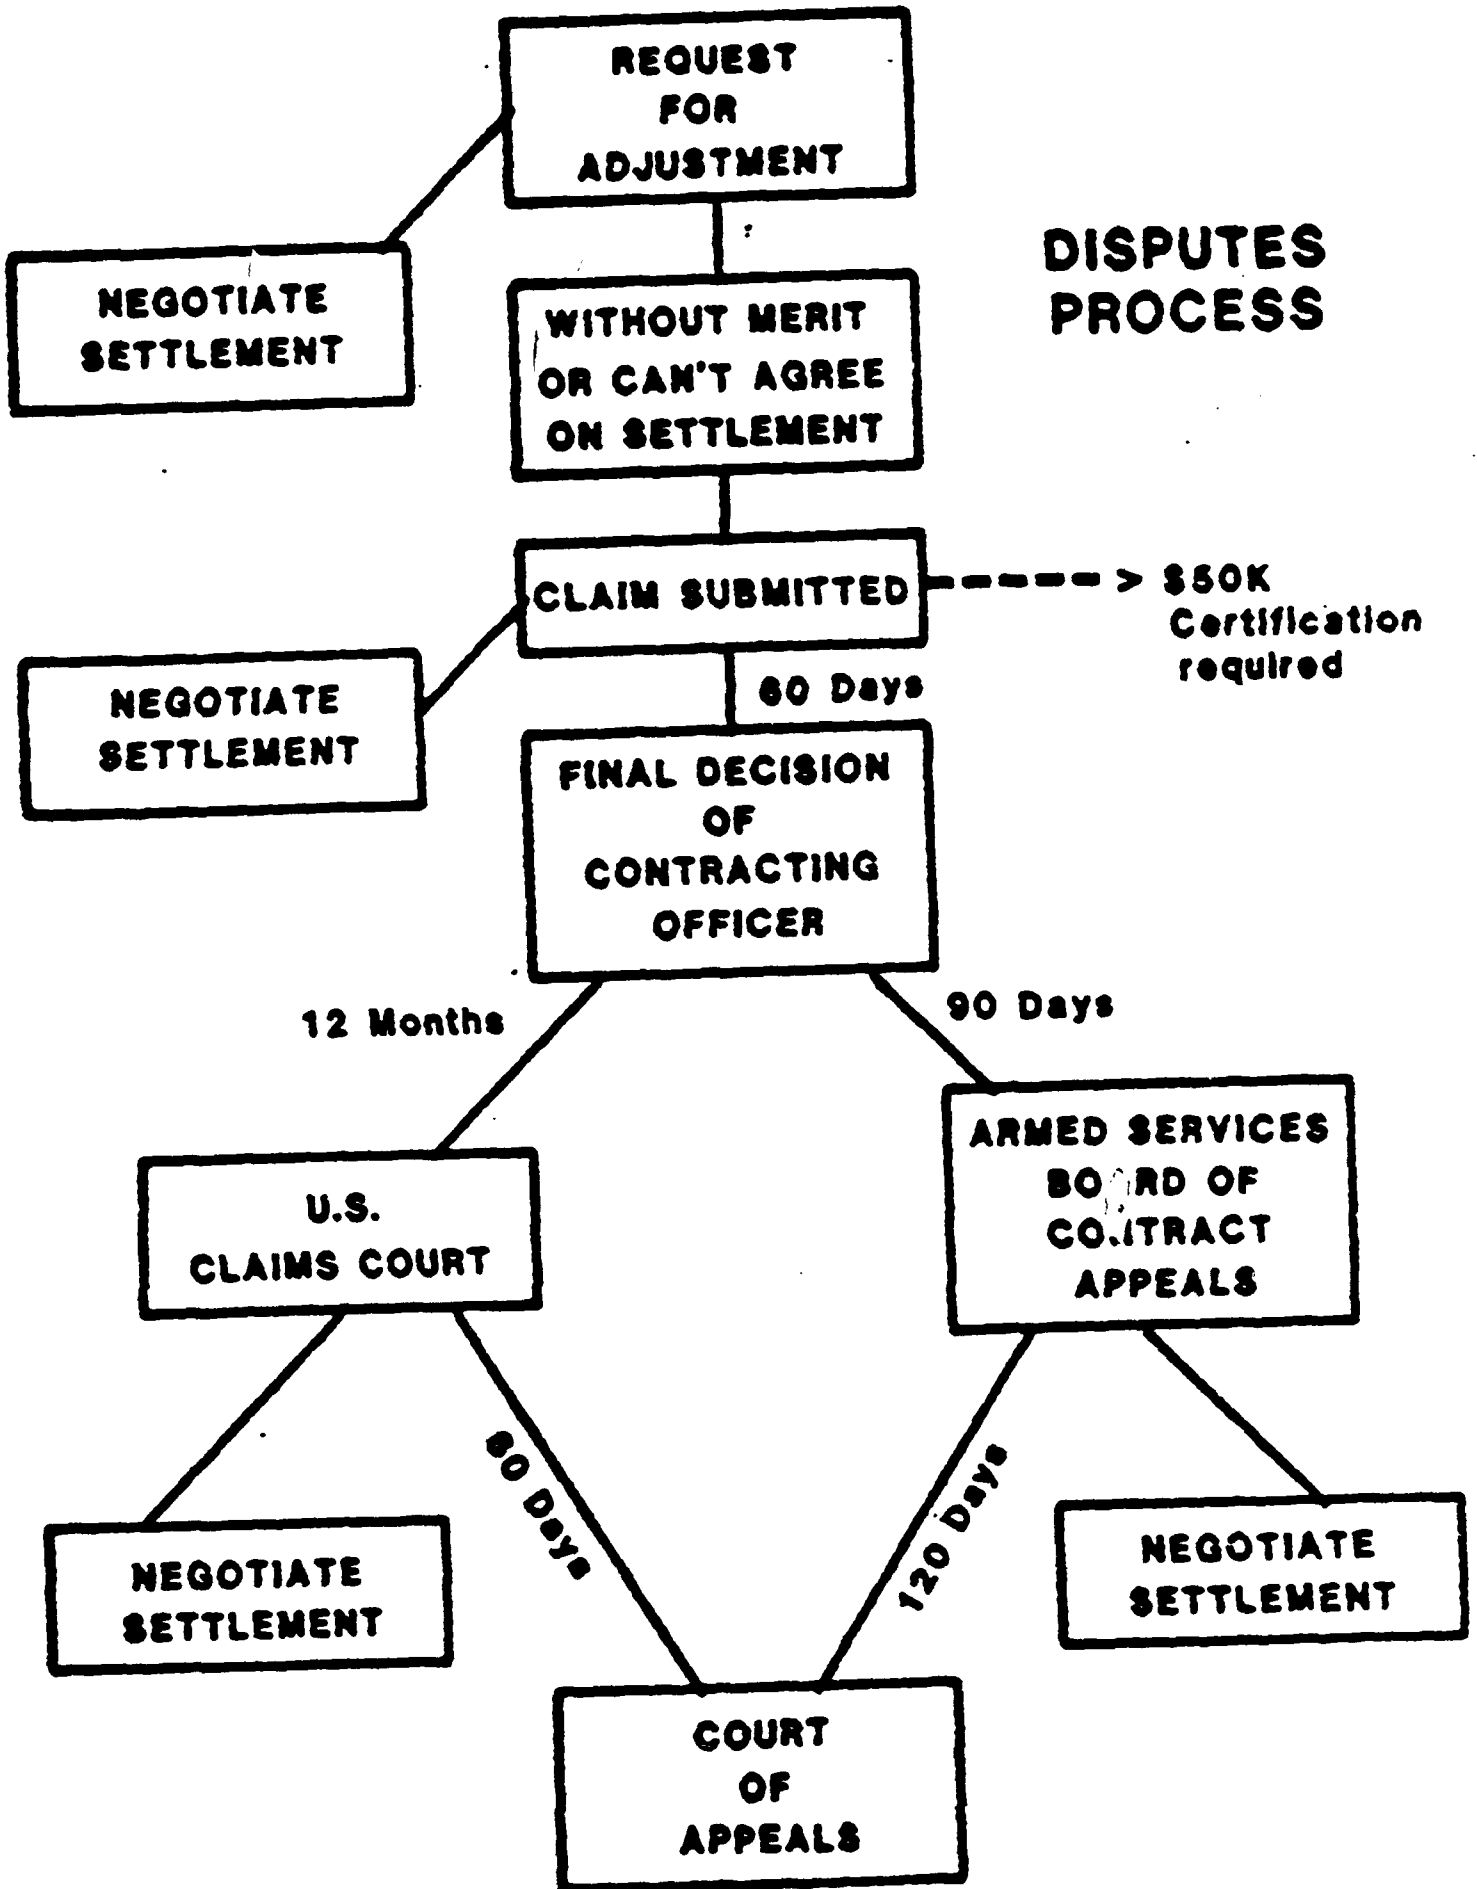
REQUEST FOR ADJUSTMENT

DISPUTES PROCESS

NEGOTIATE SETTLEMENT

WITHOUT MERIT OR CAN'T AGREE ON SETTLEMENT

CLAIM SUBMITTED

> $50K Certification required

NEGOTIATE SETTLEMENT

60 Days

FINAL DECISION OF CONTRACTING OFFICER

12 Months

90 Days

U.S. CLAIMS COURT

ARMED SERVICES BOARD OF CONTRACT APPEALS

60 Days

120 Days

NEGOTIATE SETTLEMENT

NEGOTIATE SETTLEMENT

COURT OF APPEALS